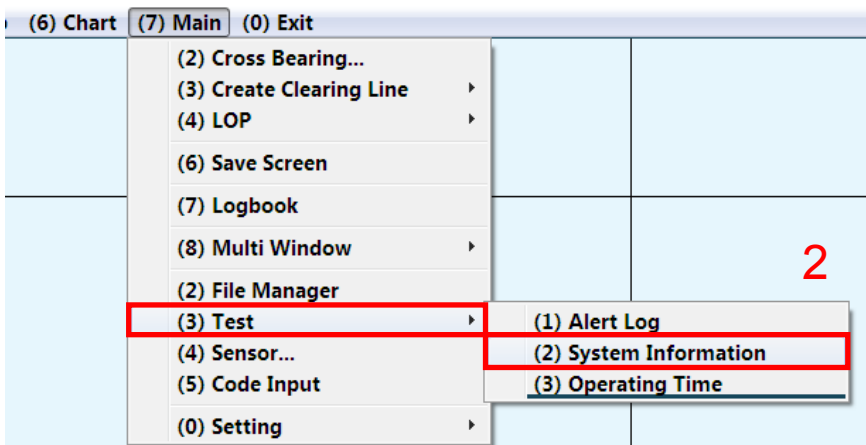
(6) Chart (7) Main (0) Exit

(2) Cross Bearing...
(3) Create Clearing Line
(4) LOP
(6) Save Screen
(7) Logbook
(8) Multi Window
(2) File Manager
(3) Test
(4) Sensor...
(5) Code Input
(0) Setting

(1) Alert Log
(2) System Information
(3) Operating Time

2